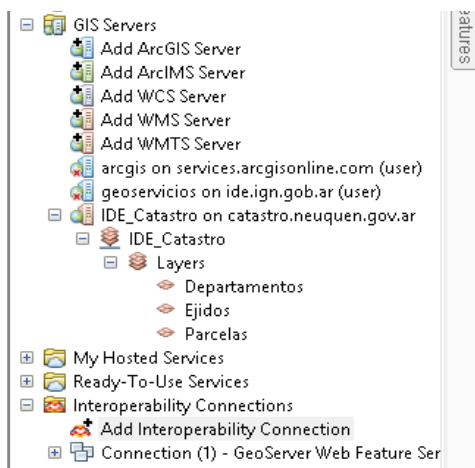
GIS Servers
Add ArcGIS Server
Add ArcIMS Server
Add WCS Server
Add WMS Server
Add WMTS Server
arcgis on services.arcgisonline.com (user)
geoservicios on ide.ign.gob.ar (user)
IDE_Catastro on catastro.neuquen.gov.ar
IDE_Catastro
Layers
Departamentos
Ejidos
Parcelas
My Hosted Services
Ready-To-Use Services
Interoperability Connections
Add Interoperability Connection
Connection (1) - GeoServer Web Feature Ser
atures